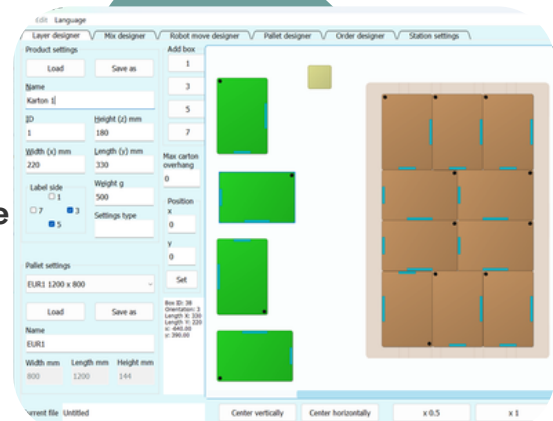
Edit Language

Layer designer | Mix designer | Robot move designer | Pallet designer | Order designer | Station settings

Product settings

Load | Save as

Name
Karton 1

ID
1

Height (z) mm
180

Width (x) mm
220

Length (y) mm
330

Label side
☐1
☐7 ■3
■5

Weight g
500

Settings type

Add box
1
3
5
7

Max carton overhang
0

Position
x
0
y
0

Set

Box ID: 38
Orientation: 3
Length X: 330
Length Y: 220
x: 640.00
y: 390.00

Pallet settings
EUR1 1200 x 800

Load | Save as

Name
EUR1

Width mm | Length mm | Height mm
800 | 1200 | 144

e

rrent file Untitled

Center vertically | Center horizontally | x 0.5 | x 1